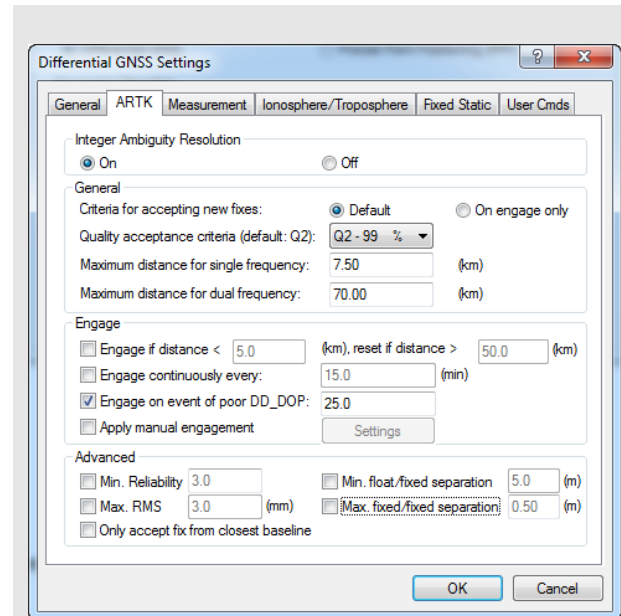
Differential GNSS Settings

?

General | ARTK | Measurement | Ionosphere/Troposphere | Fixed Static | User Cmds

Integer Ambiguity Resolution
On
Off

General
Criteria for accepting new fixes:
Default
On engage only
Quality acceptance criteria (default: Q2):
Q2 - 99 %
Maximum distance for single frequency:
7.50
(km)
Maximum distance for dual frequency:
70.00
(km)

Engage
Engage if distance <
5.0
(km), reset if distance >
50.0
(km)
Engage continuously every:
15.0
(min)
Engage on event of poor DD_DOP:
25.0
Apply manual engagement
Settings

Advanced
Min. Reliability
3.0
Min. float/fixed separation
5.0
(m)
Max. RMS
3.0
(mm)
Max. fixed/fixed separation
0.50
(m)
Only accept fix from closest baseline

OK
Cancel